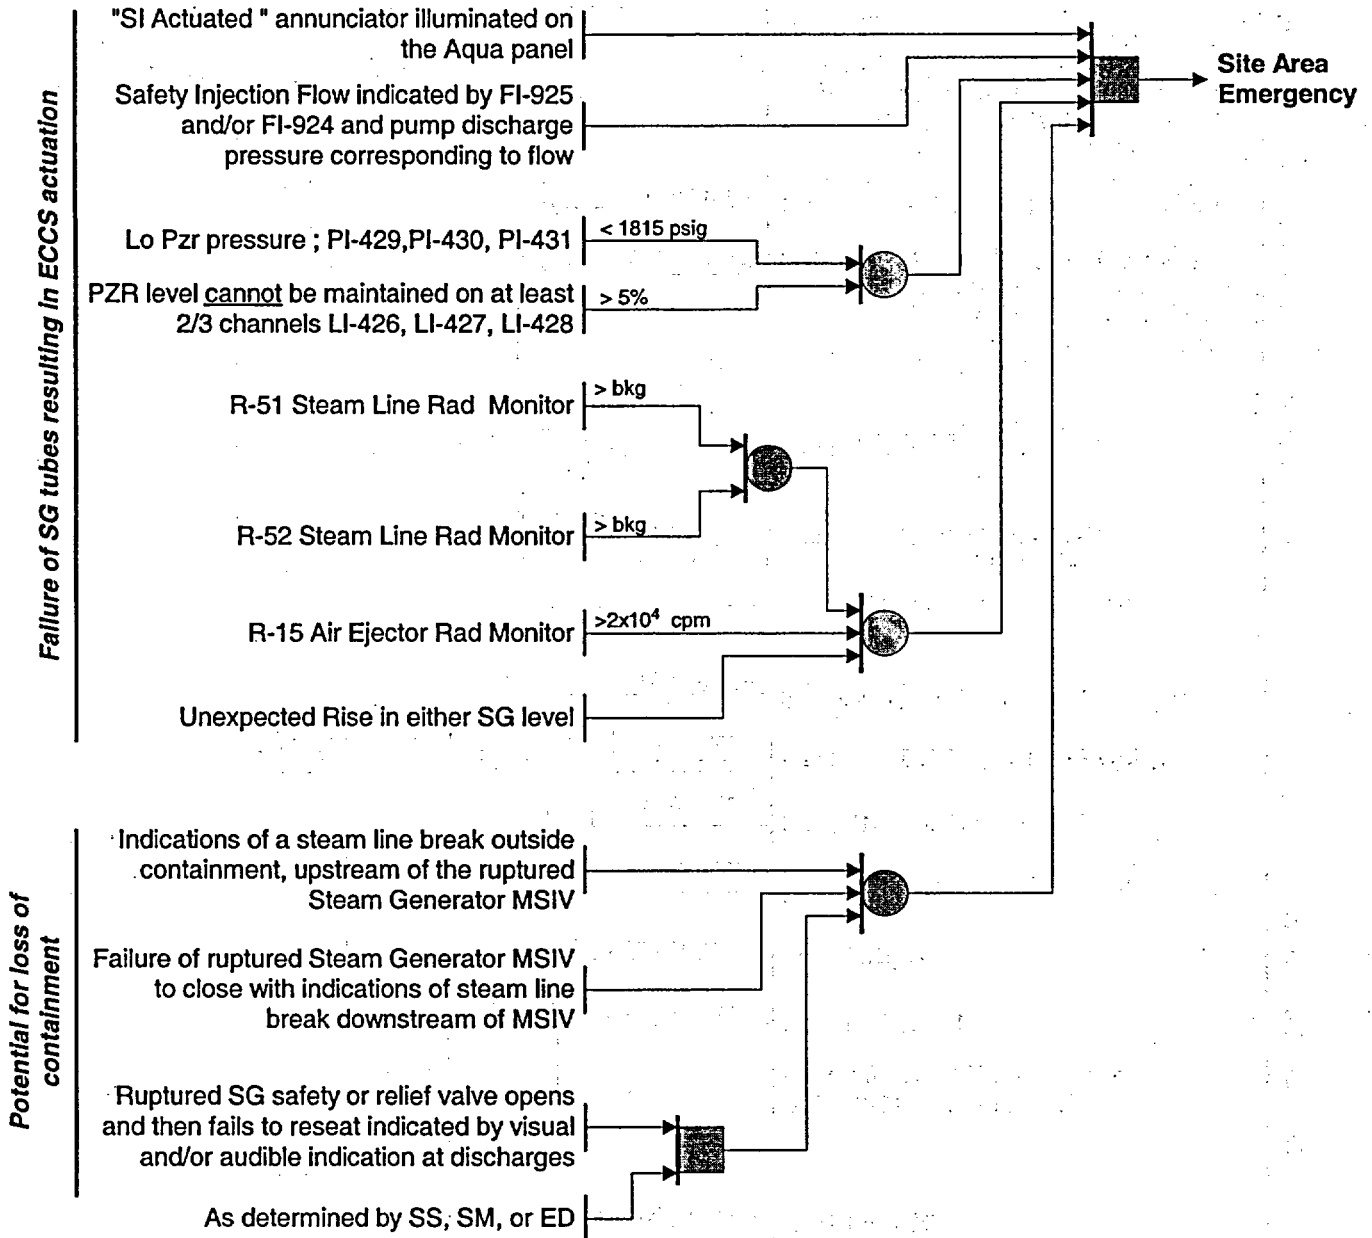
Failure of SG tubes resulting in ECCS actuation

"SI Actuated " annunciator illuminated on the Aqua panel

Safety Injection Flow indicated by FI-925 and/or FI-924 and pump discharge pressure corresponding to flow

Lo Pzr pressure ; PI-429,PI-430, PI-431

< 1815 psig

PZR level cannot be maintained on at least 2/3 channels LI-426, LI-427, LI-428

> 5%

R-51 Steam Line Rad Monitor

> bkg

R-52 Steam Line Rad Monitor

> bkg

R-15 Air Ejector Rad Monitor

$>2x10^4$ cpm

Unexpected Rise in either SG level

Site Area Emergency

Potential for loss of containment

Indications of a steam line break outside containment, upstream of the ruptured Steam Generator MSIV

Failure of ruptured Steam Generator MSIV to close with indications of steam line break downstream of MSIV

Ruptured SG safety or relief valve opens and then fails to reseat indicated by visual and/or audible indication at discharges

As determined by SS, SM, or ED